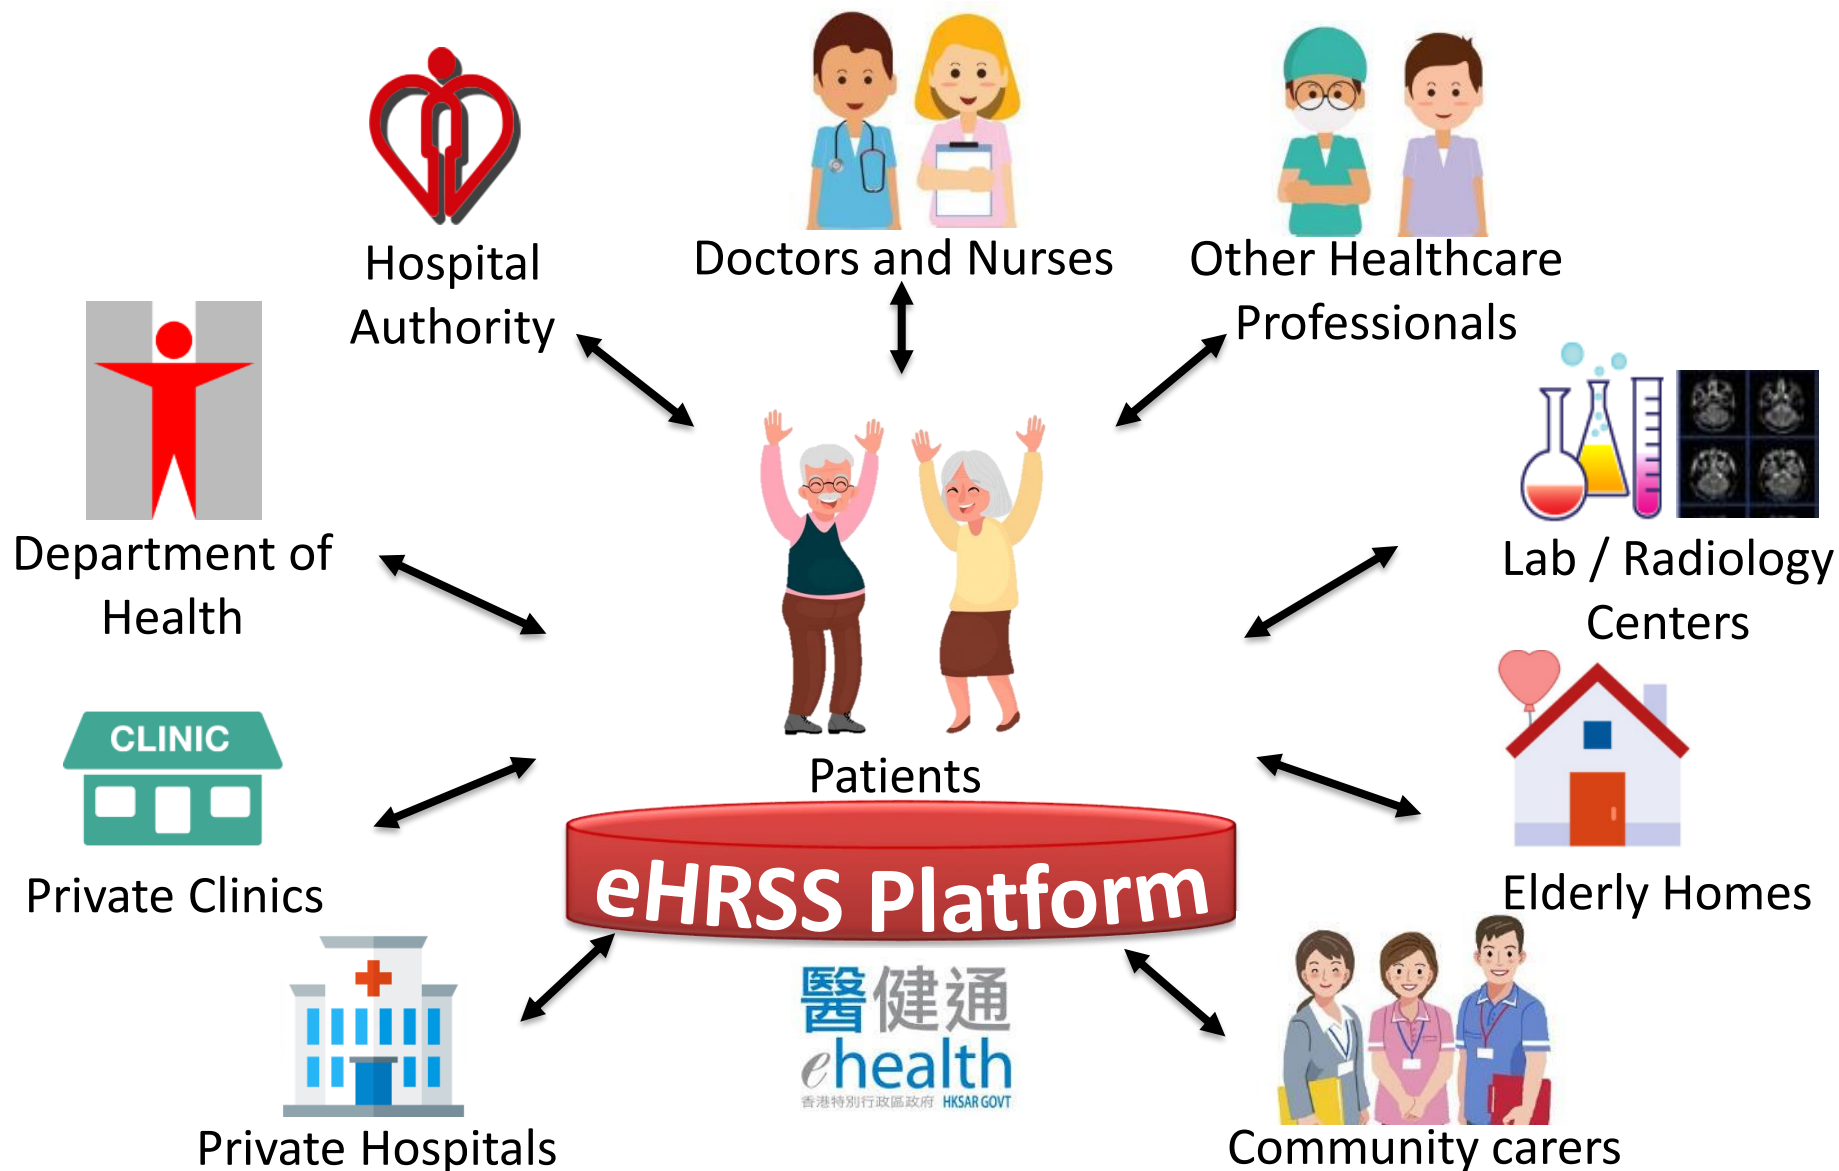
Hospital Authority

Doctors and Nurses

Other Healthcare Professionals

Department of Health

Lab / Radiology Centers

Patients

CLINIC

Private Clinics

eHRSS Platform

Elderly Homes

醫健通
ehealth
香港特別行政區政府 HKSAR GOVT

Private Hospitals

Community carers